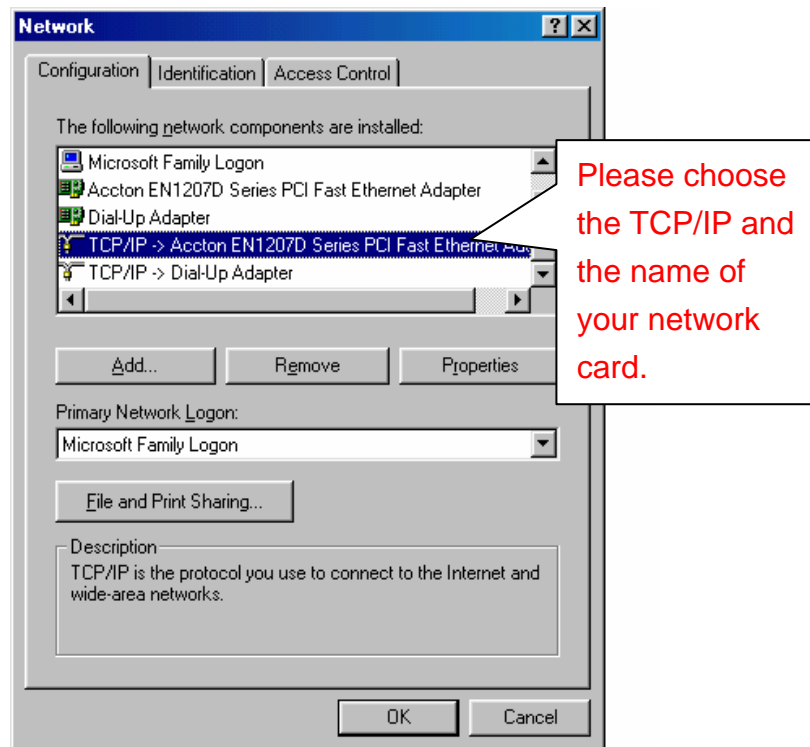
Network

?

Configuration | Identification | Access Control

The following network components are installed:

Microsoft Family Logon
Accton EN1207D Series PCI Fast Ethernet Adapter
Dial-Up Adapter
TCP/IP -> Accton EN1207D Series PCI Fast Ethernet Ad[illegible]
TCP/IP -> Dial-Up Adapter

Please choose the TCP/IP and the name of your network card.

Add... | Remove | Properties

Primary Network Logon:
Microsoft Family Logon

File and Print Sharing...

Description
TCP/IP is the protocol you use to connect to the Internet and wide-area networks.

OK | Cancel